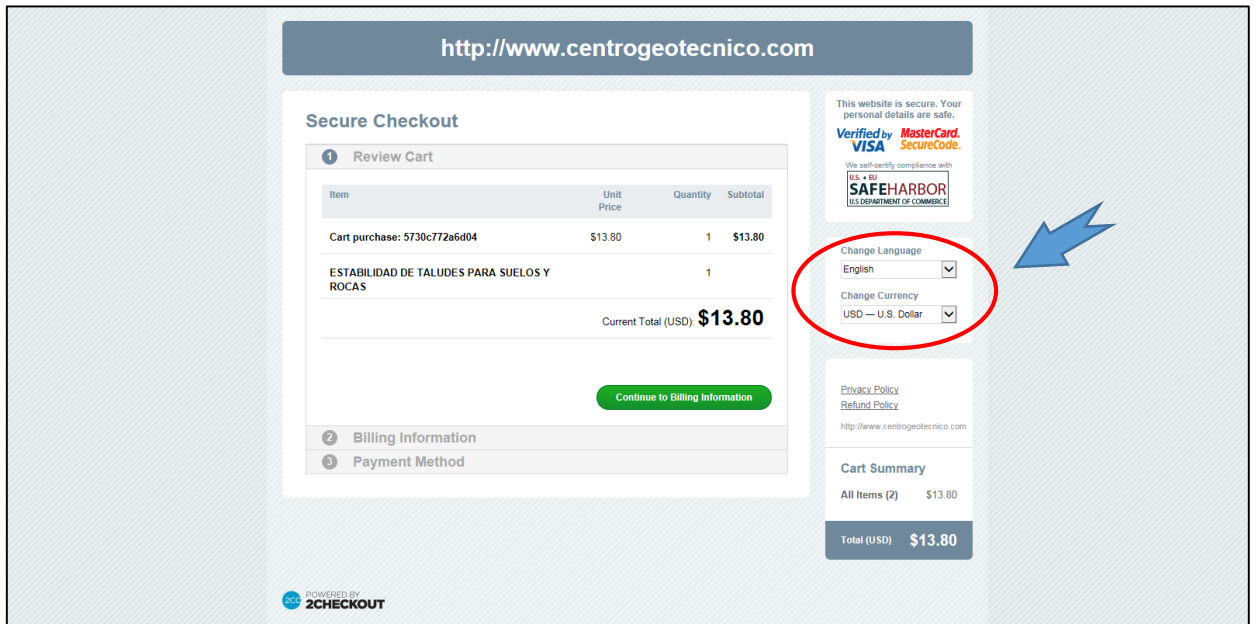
http://www.centrogeotecnico.com

Secure Checkout

1 Review Cart

| Item | Unit Price | Quantity | Subtotal |
|---|---|---|---|
| Cart purchase: 5730c772a6d04 | $13.80 | 1 | $13.80 |
| ESTABILIDAD DE TALUDES PARA SUELOS Y ROCAS | | 1 | |

Current Total (USD): $13.80

Continue to Billing Information

2 Billing Information

3 Payment Method

This website is secure. Your personal details are safe.

Verified by VISA

MasterCard. SecureCode.

We self-certify compliance with

U.S. • EU SAFEHARBOR U.S DEPARTMENT OF COMMERCE

Change Language

English

Change Currency

USD — U.S. Dollar

Privacy Policy

Refund Policy

http://www.centrogeotecnico.com

Cart Summary

All Items (2) $13.80

Total (USD) $13.80

2CO POWERED BY 2CHECKOUT